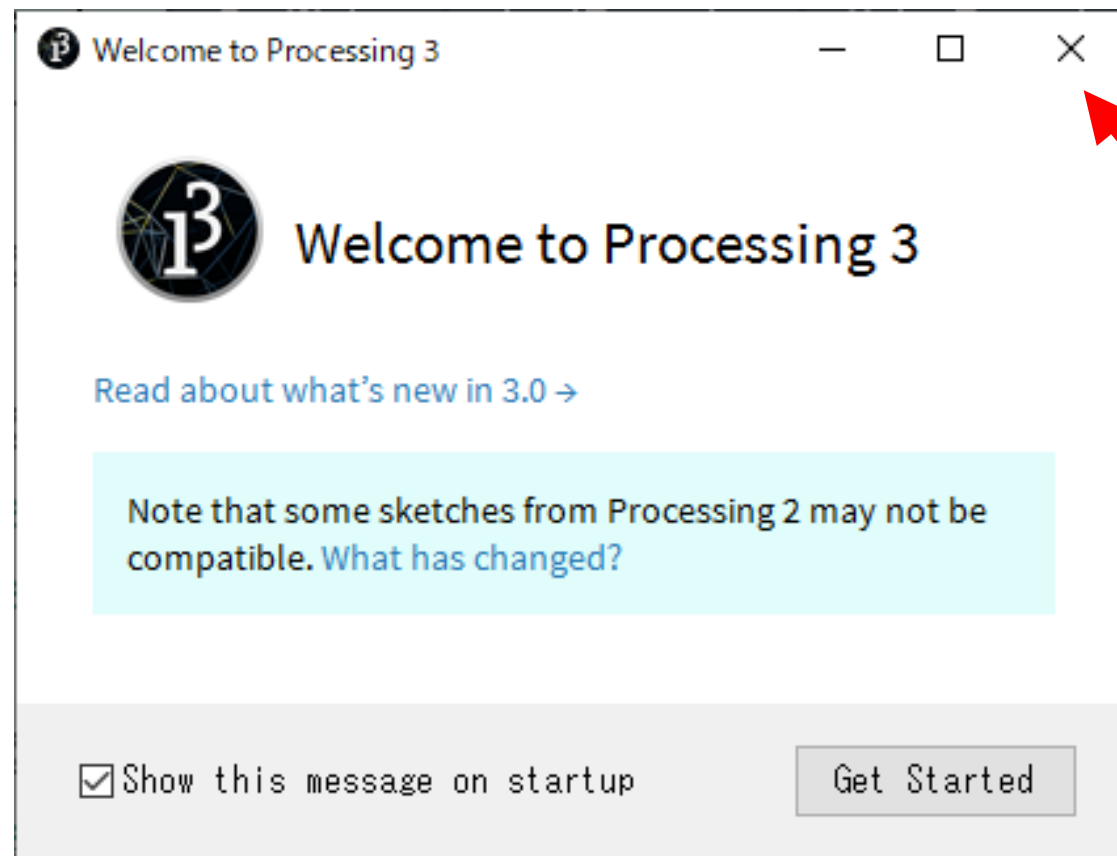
Welcome to Processing 3

Welcome to Processing 3

Read about what's new in 3.0 →

Note that some sketches from Processing 2 may not be compatible. What has changed?

Show this message on startup

Get Started